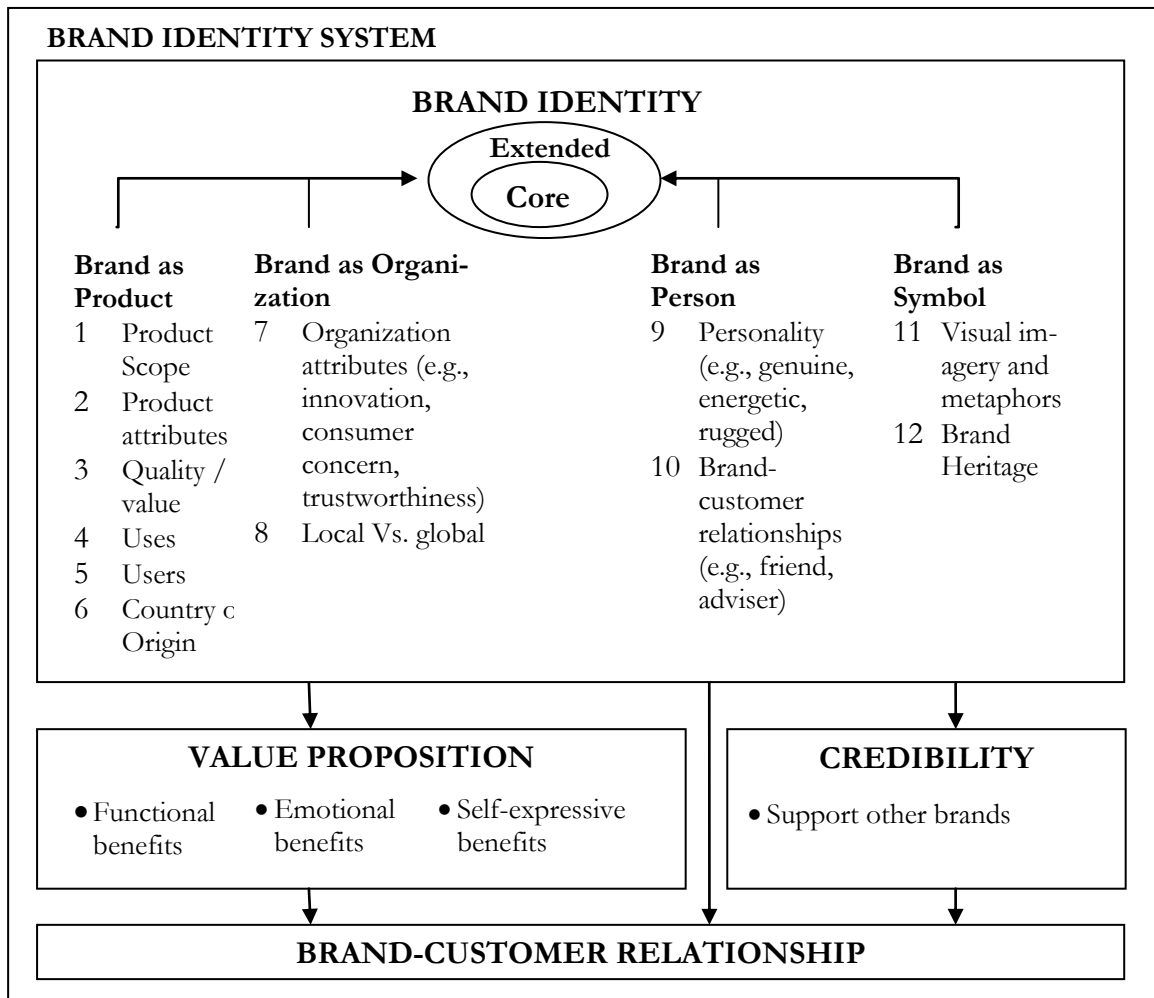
BRAND IDENTITY SYSTEM

BRAND IDENTITY

Extended

Core

Brand as Product
1 Product Scope
2 Product attributes
3 Quality / value
4 Uses
5 Users
6 Country c Origin

Brand as Organization
7 Organization attributes (e.g., innovation, consumer concern, trustworthiness)
8 Local Vs. global

Brand as Person
9 Personality (e.g., genuine, energetic, rugged)
10 Brand-customer relationships (e.g., friend, adviser)

Brand as Symbol
11 Visual imagery and metaphors
12 Brand Heritage

VALUE PROPOSITION

• Functional benefits
• Emotional benefits
• Self-expressive benefits

CREDIBILITY

• Support other brands

BRAND-CUSTOMER RELATIONSHIP